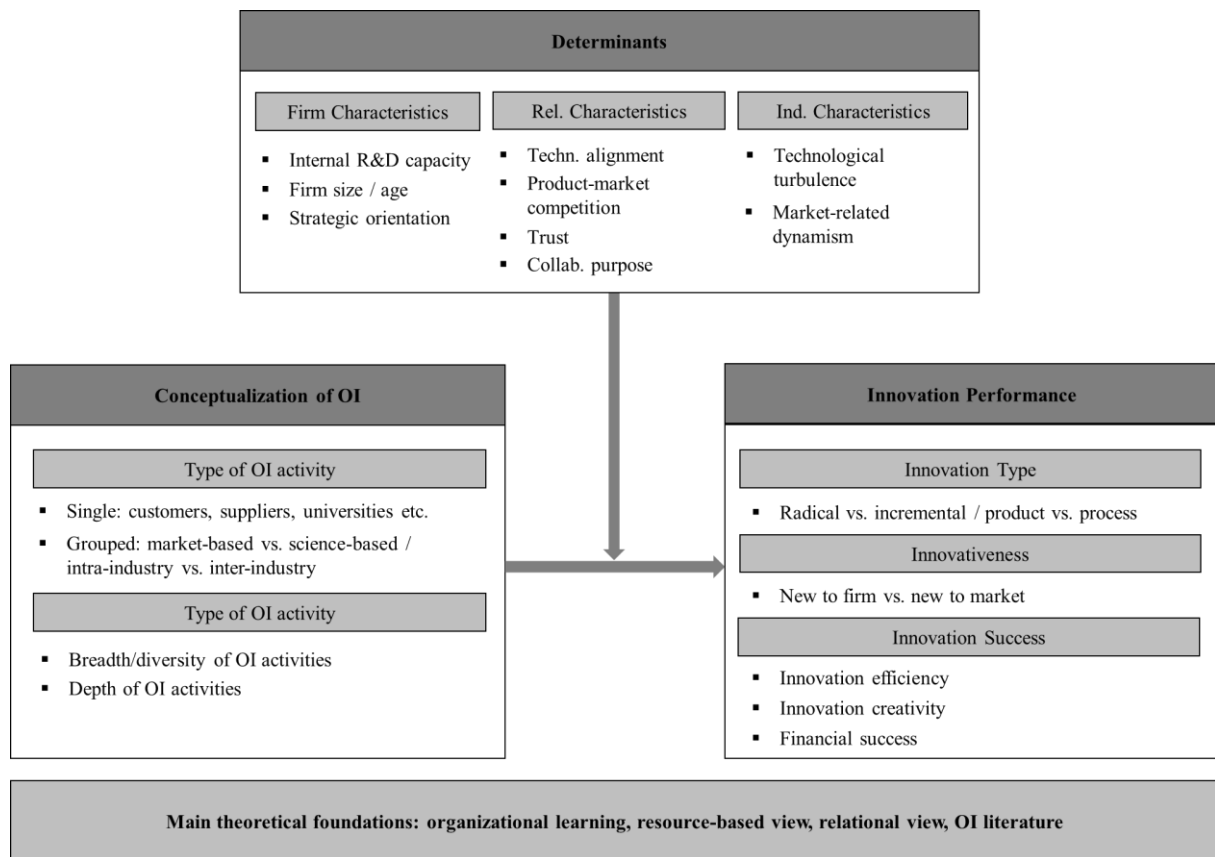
Determinants

Firm Characteristics

- Internal R&D capacity
- Firm size / age
- Strategic orientation

Rel. Characteristics

- Techn. alignment
- Product-market competition
- Trust
- Collab. purpose

Ind. Characteristics

- Technological turbulence
- Market-related dynamism

Conceptualization of OI

Type of OI activity

- Single: customers, suppliers, universities etc.
- Grouped: market-based vs. science-based / intra-industry vs. inter-industry

Type of OI activity

- Breadth/diversity of OI activities
- Depth of OI activities

Innovation Performance

Innovation Type

- Radical vs. incremental / product vs. process

Innovativeness

- New to firm vs. new to market

Innovation Success

- Innovation efficiency
- Innovation creativity
- Financial success

Main theoretical foundations: organizational learning, resource-based view, relational view, OI literature